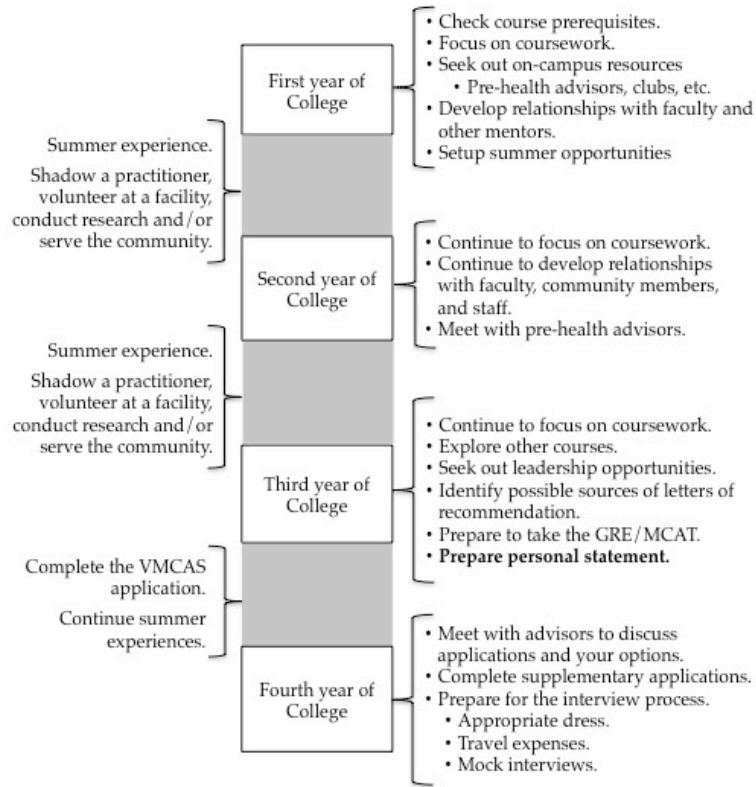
First year of College

• Check course prerequisites.
• Focus on coursework.
• Seek out on-campus resources
  • Pre-health advisors, clubs, etc.
• Develop relationships with faculty and other mentors.
• Setup summer opportunities

Summer experience.

Shadow a practitioner, volunteer at a facility, conduct research and/or serve the community.

Second year of College

• Continue to focus on coursework.
• Continue to develop relationships with faculty, community members, and staff.
• Meet with pre-health advisors.

Summer experience.

Shadow a practitioner, volunteer at a facility, conduct research and/or serve the community.

Third year of College

• Continue to focus on coursework.
• Explore other courses.
• Seek out leadership opportunities.
• Identify possible sources of letters of recommendation.
• Prepare to take the GRE/MCAT.
• **Prepare personal statement.**

Complete the VMCAS application.

Continue summer experiences.

Fourth year of College

• Meet with advisors to discuss applications and your options.
• Complete supplementary applications.
• Prepare for the interview process.
  • Appropriate dress.
  • Travel expenses.
  • Mock interviews.